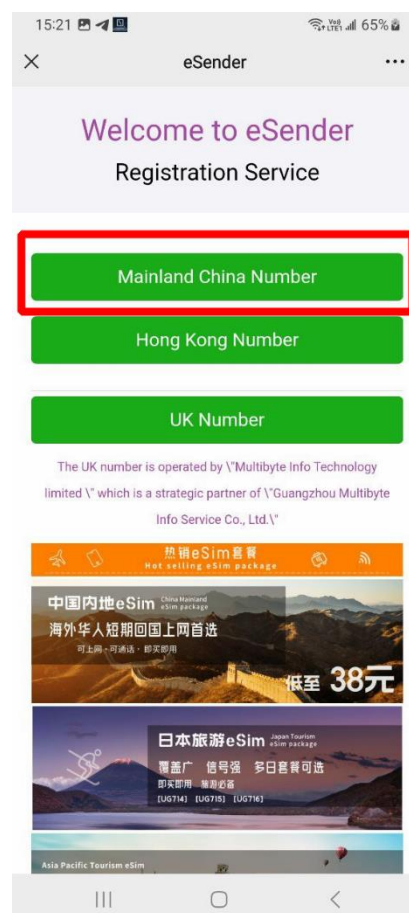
15:21 65%

×
eSender
···

Welcome to eSender
Registration Service

Mainland China Number

Hong Kong Number

UK Number

The UK number is operated by \"Multibyte Info Technology limited \" which is a strategic partner of \"Guangzhou Multibyte Info Service Co., Ltd.\"

热销eSim套餐
Hot selling eSim package

中国内地eSim China Mainland eSim package
海外华人短期回国上网首选
可上网 · 可通话 · 即买即用
低至 38元

日本旅游eSim Japan Tourism eSim package
覆盖广 信号强 多日套餐可选
即买即用 旅游必备
[UG714] [UG715] [UG716]

Asia Pacific Tourism eSim